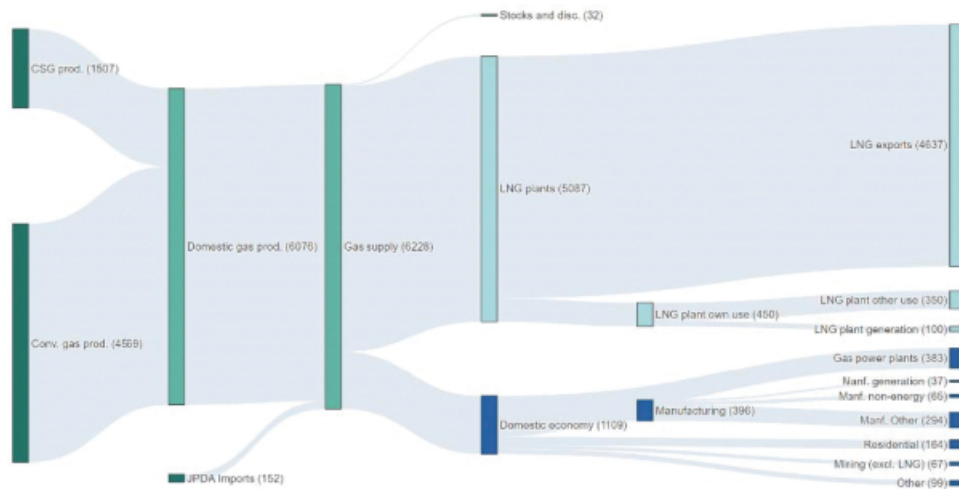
CSG prod. (1507)

Conv. gas prod. (4569)

Domestic gas prod. (6076)

JPDA Imports (152)

Gas supply (6228)

Stocks and disc. (32)

LNG plants (5087)

Domestic economy (1109)

LNG plant own use (450)

Manufacturing (396)

LNG exports (4637)

LNG plant other use (350)

LNG plant generation (100)

Gas power plants (383)

Nanf. generation (37)

Manf. non-energy (66)

Manf. Other (294)

Residential (164)

Mining (excl. LNG) (67)

Other (99)